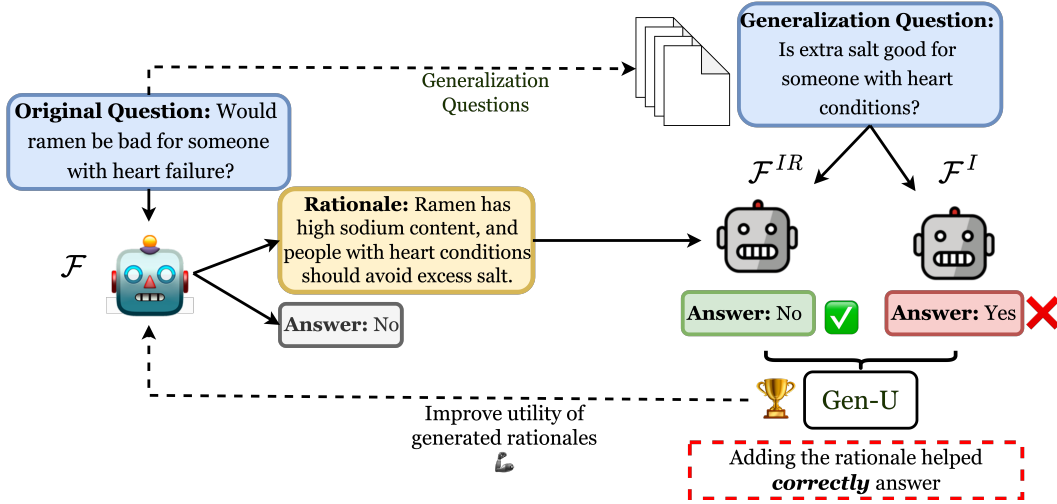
Generalization Question: Is extra salt good for someone with heart conditions?

Generalization Questions

Original Question: Would ramen be bad for someone with heart failure?

$\mathcal{F}^{IR}$

$\mathcal{F}^{I}$

$\mathcal{F}$

Rationale: Ramen has high sodium content, and people with heart conditions should avoid excess salt.

Answer: No

Answer: No

Answer: Yes

Gen-U

Improve utility of generated rationales

Adding the rationale helped ***correctly*** answer